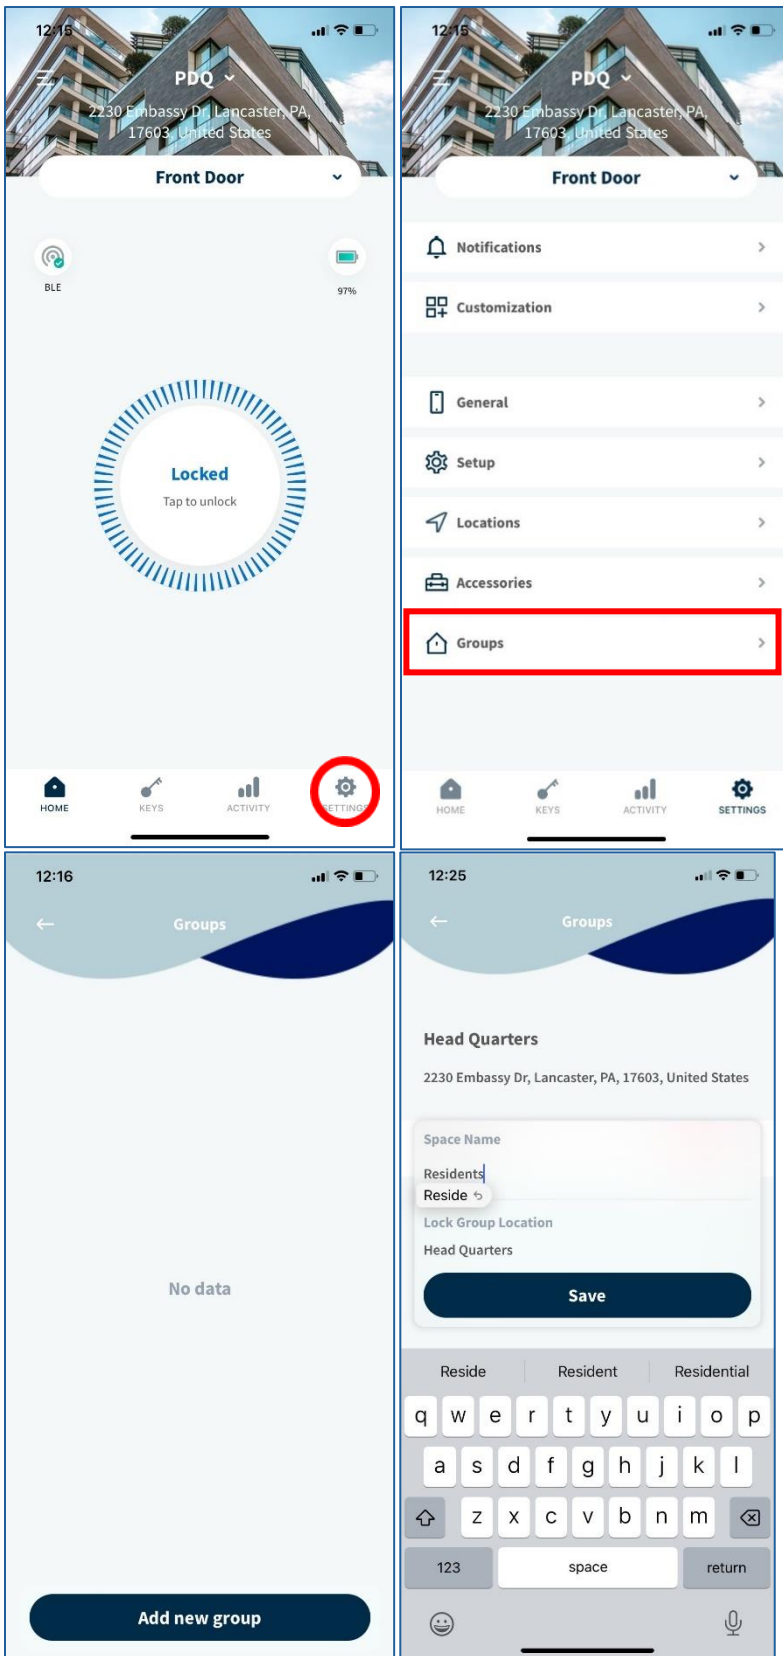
12:15

PDQ

2230 Embassy Dr, Lancaster, PA, 17603, United States

Front Door

BLE

97%

Locked

Tap to unlock

HOME
KEYS
ACTIVITY
SETTINGS

12:15

PDQ

2230 Embassy Dr, Lancaster, PA, 17603, United States

Front Door

Notifications

Customization

General

Setup

Locations

Accessories

Groups

HOME
KEYS
ACTIVITY
SETTINGS

12:16

Groups

No data

Add new group

12:25

Groups

Head Quarters

2230 Embassy Dr, Lancaster, PA, 17603, United States

Space Name

Residents

Reside

Lock Group Location

Head Quarters

Save

Reside | Resident | Residential

q w e r t y u i o p
a s d f g h j k l
z x c v b n m
123 space return